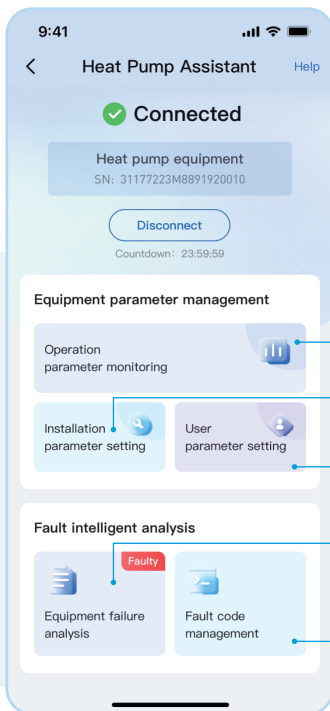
9:41

Heat Pump Assistant

Help

Connected

Heat pump equipment

SN: 31177223M8891920010

Disconnect

Countdown: 23:59:59

Equipment parameter management

Operation parameter monitoring

Installation parameter setting

User parameter setting

Fault intelligent analysis

Faulty

Equipment failure analysis

Fault code management